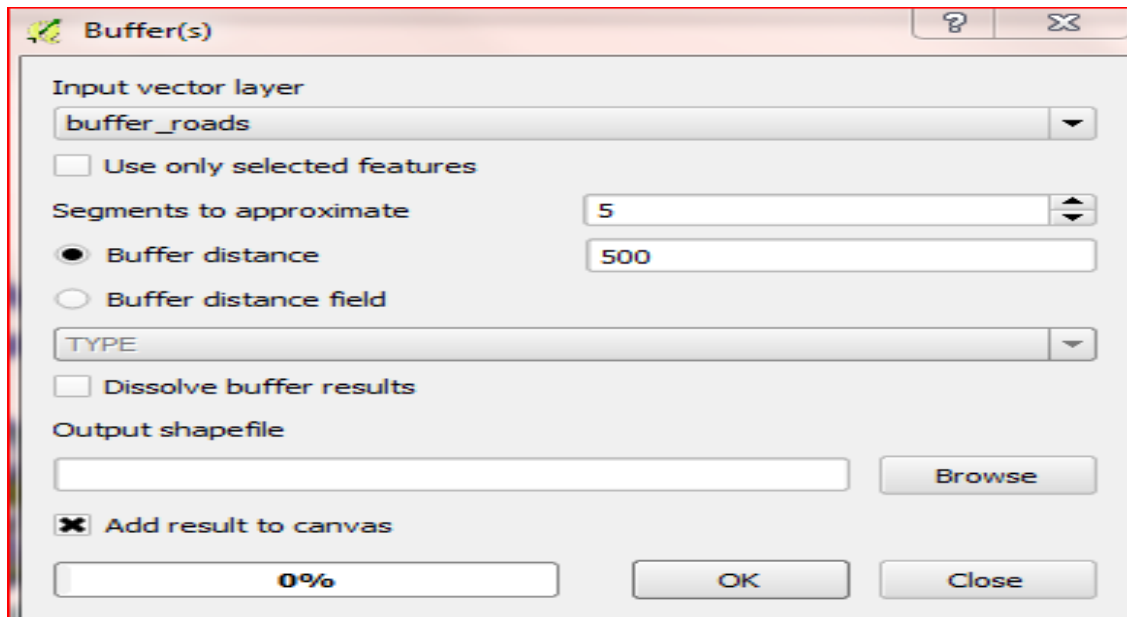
Buffer(s)

?

Input vector layer

buffer_roads

Use only selected features

Segments to approximate 5

Buffer distance 500

Buffer distance field

TYPE

Dissolve buffer results

Output shapefile

Browse

Add result to canvas

0%

OK

Close